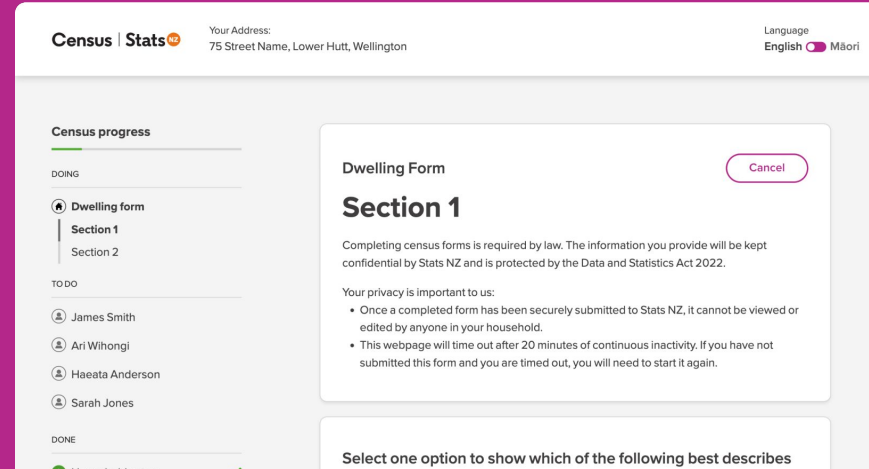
Census | Stats NZ

Your Address:
75 Street Name, Lower Hutt, Wellington

Language
English Māori

Census progress

DOING

Dwelling form
Section 1
Section 2

TO DO

James Smith
Ari Wihongi
Haeata Anderson
Sarah Jones

DONE

Dwelling Form

Cancel

Section 1

Completing census forms is required by law. The information you provide will be kept confidential by Stats NZ and is protected by the Data and Statistics Act 2022.

Your privacy is important to us:

• Once a completed form has been securely submitted to Stats NZ, it cannot be viewed or edited by anyone in your household.
• This webpage will time out after 20 minutes of continuous inactivity. If you have not submitted this form and you are timed out, you will need to start it again.

Select one option to show which of the following best describes